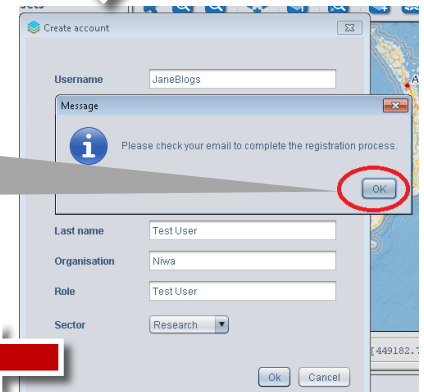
Create account

Username JaneBlogs

Message

Please check your email to complete the registration process.

OK

Last name Test User

Organisation Niwa

Role Test User

Sector Research

Ok Cancel

[449182.7